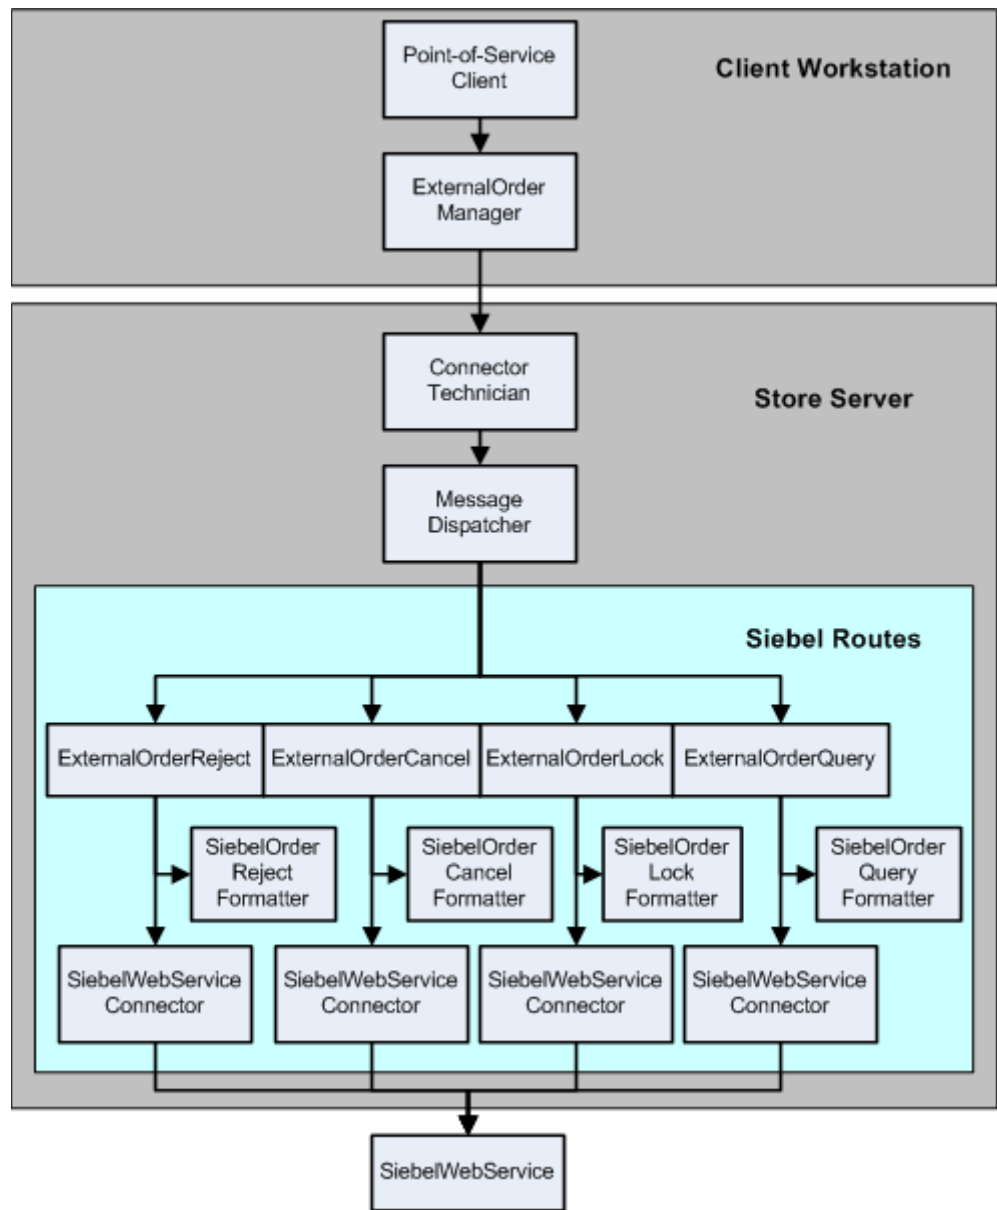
Point-of-Service Client

Client Workstation

ExternalOrder Manager

Connector Technician

Store Server

Message Dispatcher

Siebel Routes

ExternalOrderReject

ExternalOrderCancel

ExternalOrderLock

ExternalOrderQuery

SiebelOrder Reject Formatter

SiebelOrder Cancel Formatter

SiebelOrder Lock Formatter

SiebelOrder Query Formatter

SiebelWebService Connector

SiebelWebService Connector

SiebelWebService Connector

SiebelWebService Connector

SiebelWebService